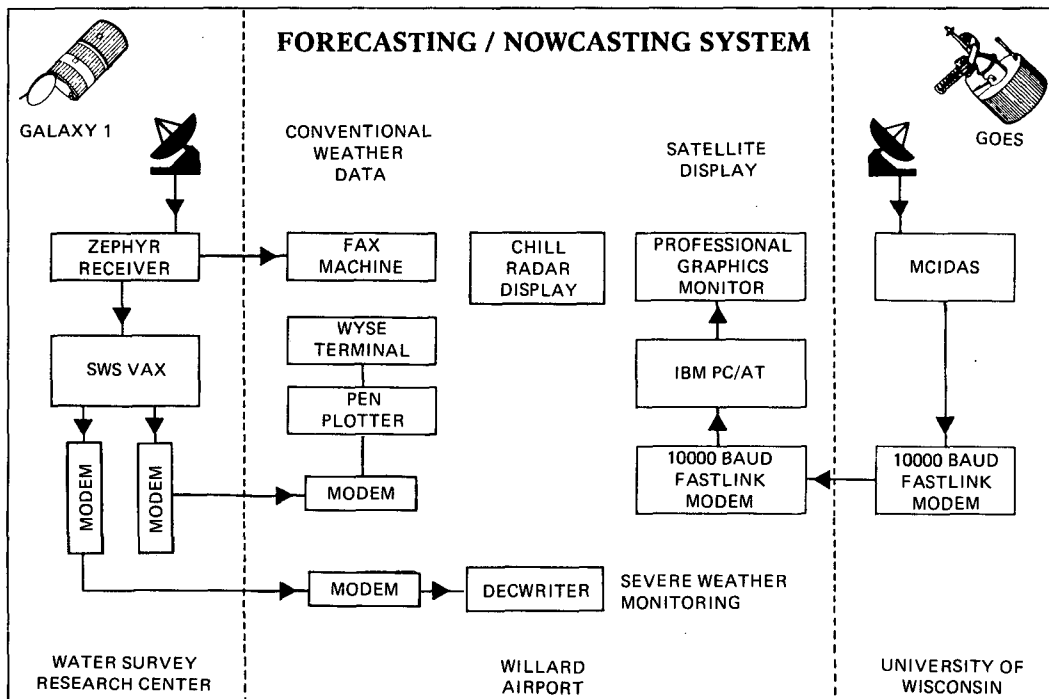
FORECASTING / NOWCASTING SYSTEM

GALAXY 1

ZEPHYR RECEIVER

SWS VAX

MODEM

MODEM

CONVENTIONAL WEATHER DATA

FAX MACHINE

WYSE TERMINAL

PEN PLOTTER

MODEM

CHILL RADAR DISPLAY

MODEM

DECWRITER

SEVERE WEATHER MONITORING

SATELLITE DISPLAY

PROFESSIONAL GRAPHICS MONITOR

IBM PC/AT

10000 BAUD FASTLINK MODEM

GOES

MCIDAS

10000 BAUD FASTLINK MODEM

WATER SURVEY RESEARCH CENTER

WILLARD AIRPORT

UNIVERSITY OF WISCONSIN